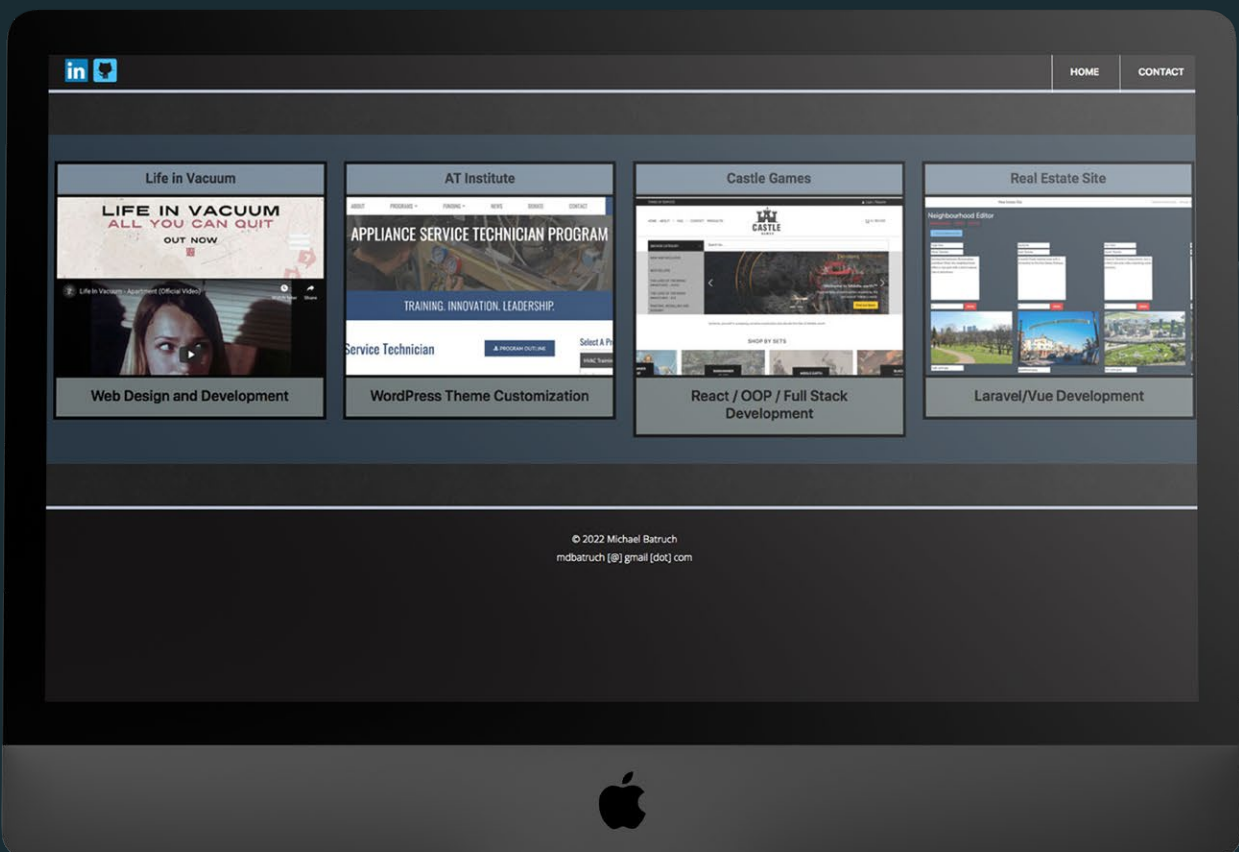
in

HOME CONTACT

Life in Vacuum

LIFE IN VACUUM
ALL YOU CAN QUIT
OUT NOW

Life In Vacuum - Apartment (Official Video)

Watch later Share

Web Design and Development

AT Institute

ABOUT PROGRAMS FUNDING NEWS SERVICE CONTACT

APPLIANCE SERVICE TECHNICIAN PROGRAM

TRAINING. INNOVATION. LEADERSHIP.

Service Technician

PROGRAM OUTLINE

Select A Pr

WordPress Theme Customization

Castle Games

CASTLE GAMES

SHOP BY SETS

React / OOP / Full Stack Development

Real Estate Site

Neighbourhood Editor

Laravel/Vue Development

© 2022 Michael Batruch
mdbatruch [@] gmail [dot] com